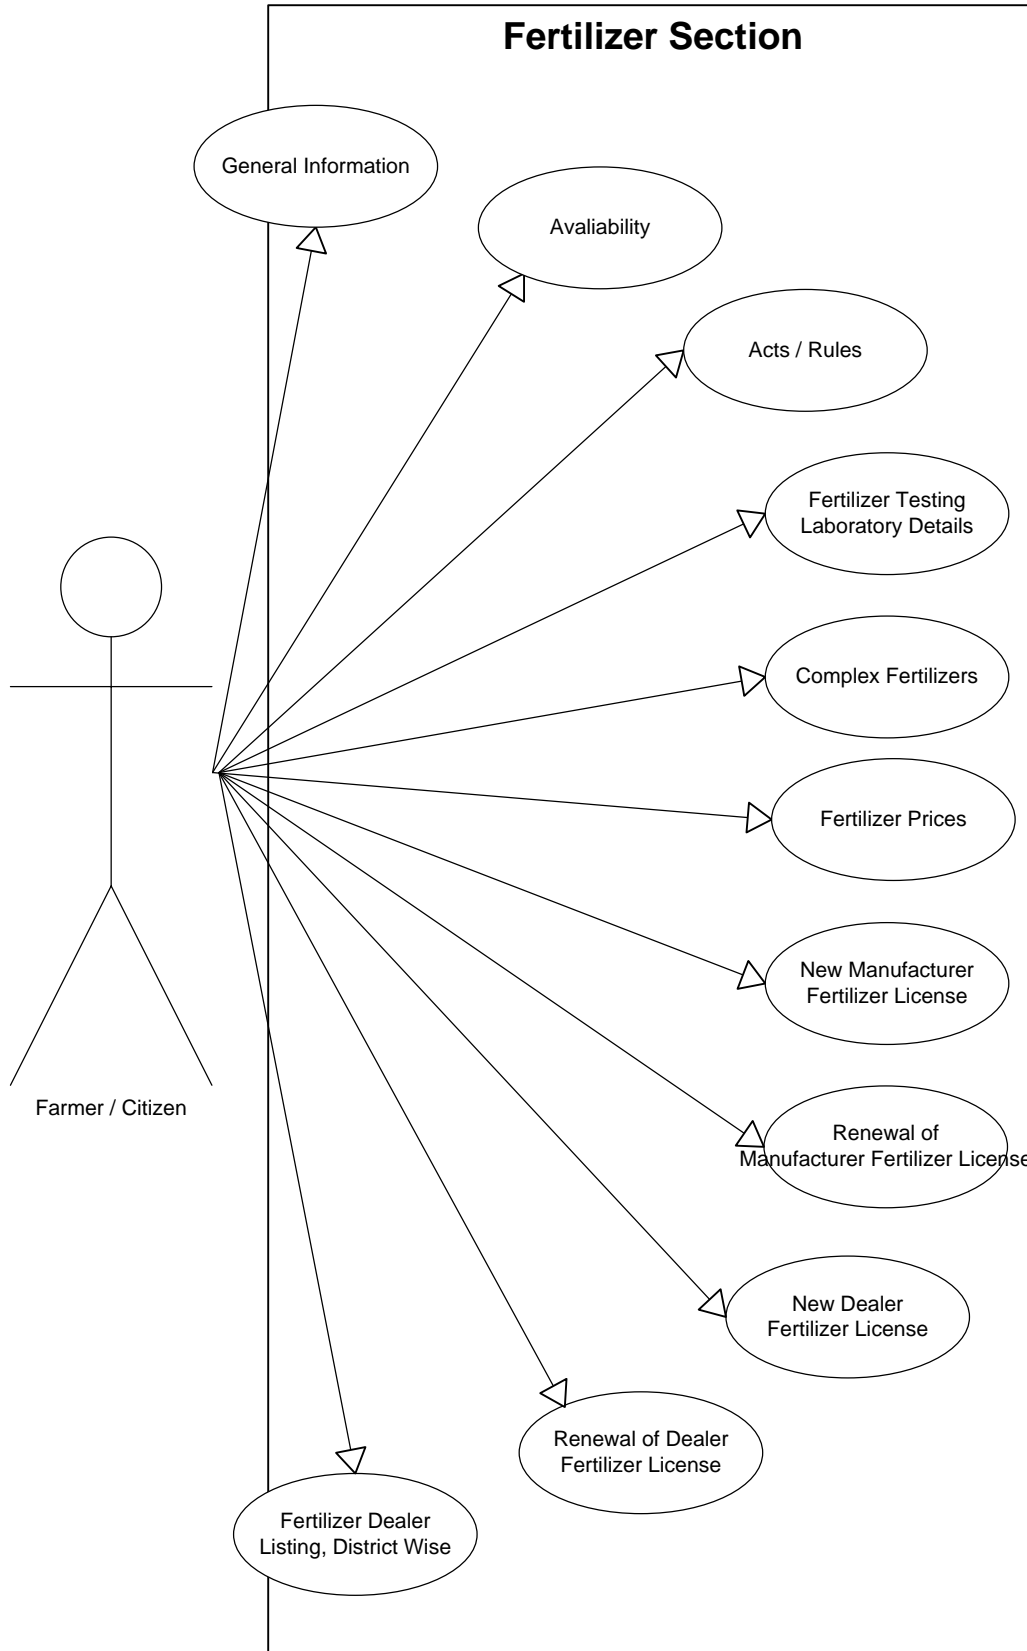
Fertilizer Section

General Information

Avaliability

Acts / Rules

Fertilizer Testing Laboratory Details

Complex Fertilizers

Fertilizer Prices

New Manufacturer Fertilizer License

Renewal of Manufacturer Fertilizer License

New Dealer Fertilizer License

Renewal of Dealer Fertilizer License

Fertilizer Dealer Listing, District Wise

Farmer / Citizen